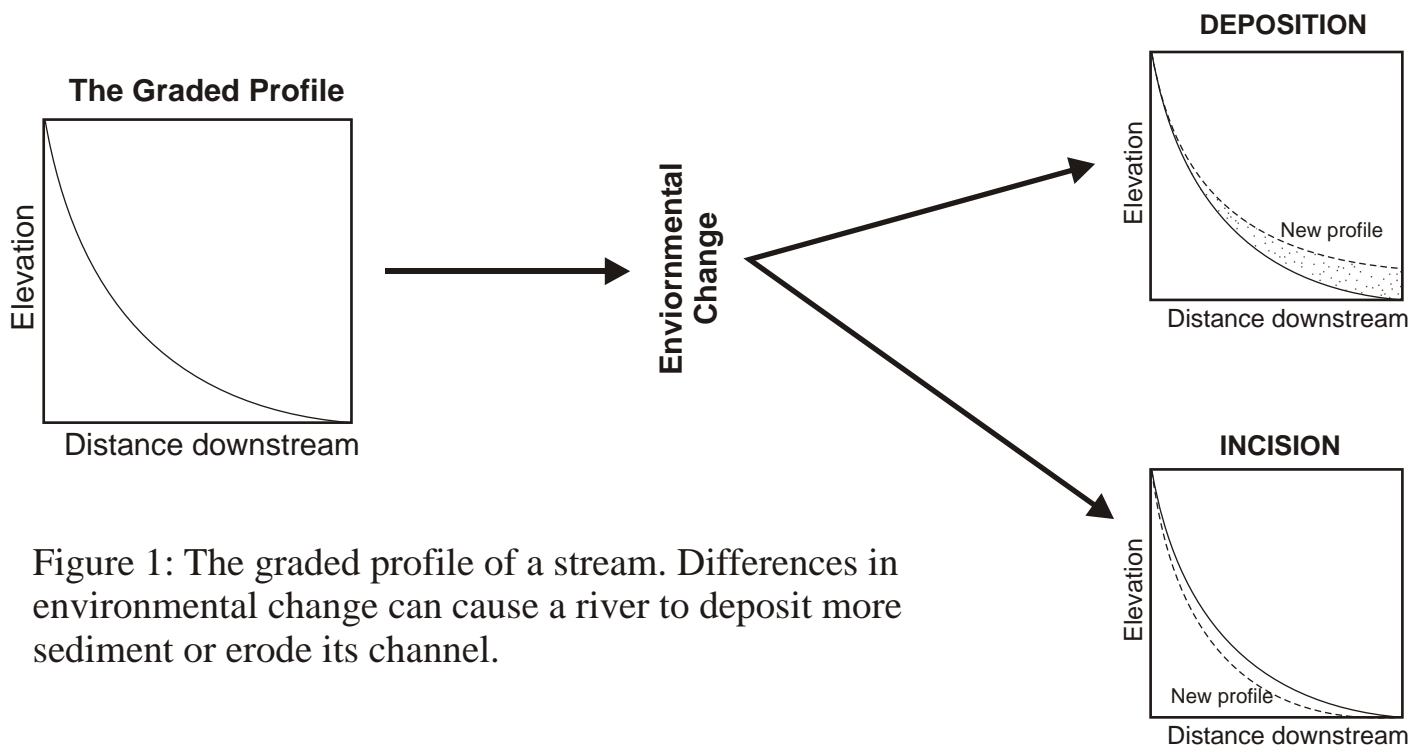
DEPOSITION

The Graded Profile

Elevation

Distance downstream

Enviornmental Change

Elevation

New profile

Distance downstream

INCISION

Elevation

New profile

Distance downstream

Figure 1: The graded profile of a stream. Differences in environmental change can cause a river to deposit more sediment or erode its channel.